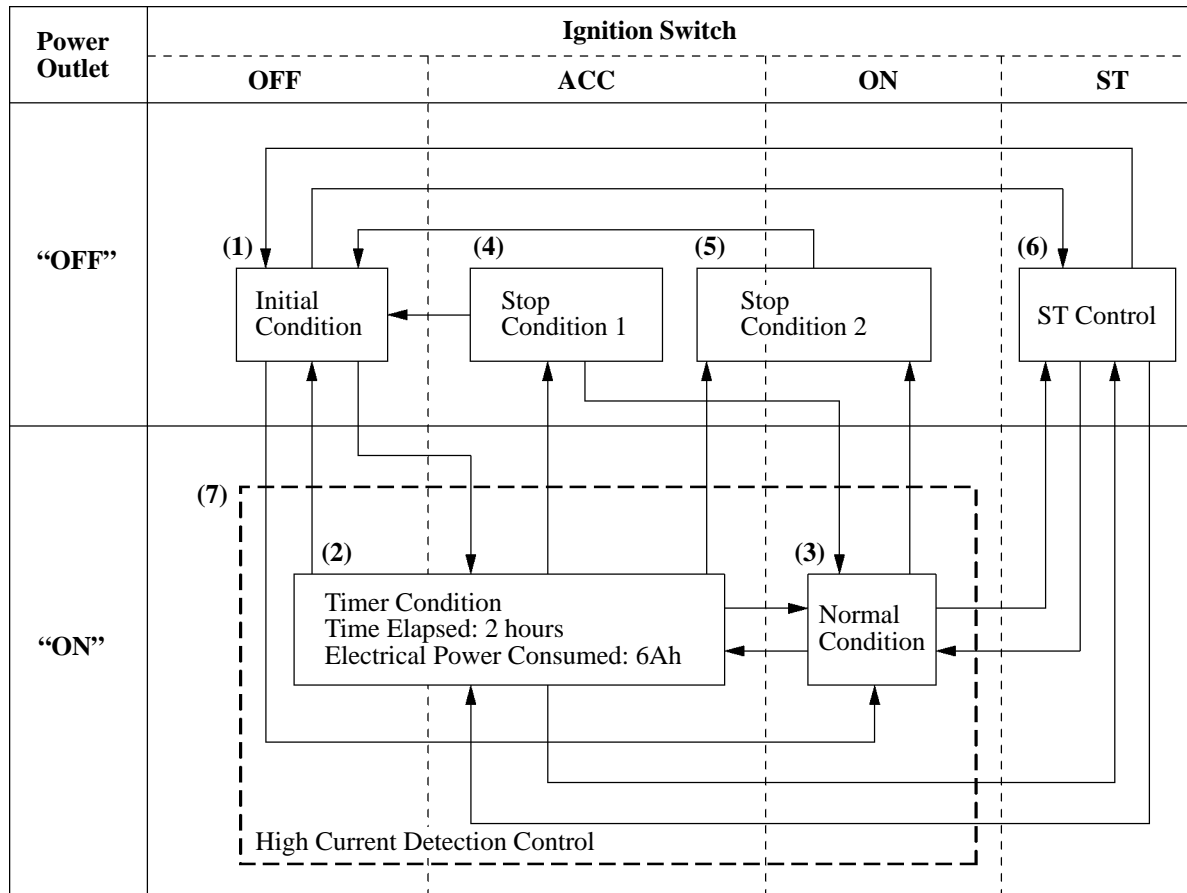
| Power Outlet | Ignition Switch | | | |
|---|---|---|---|---|
| | OFF | ACC | ON | ST |
| "OFF" | (1) Initial Condition | (4) Stop Condition 1 | (5) Stop Condition 2 | (6) ST Control |
| "ON" | (7) (2) Timer Condition Time Elapsed: 2 hours Electrical Power Consumed: 6Ah | | (3) Normal Condition | |

High Current Detection Control